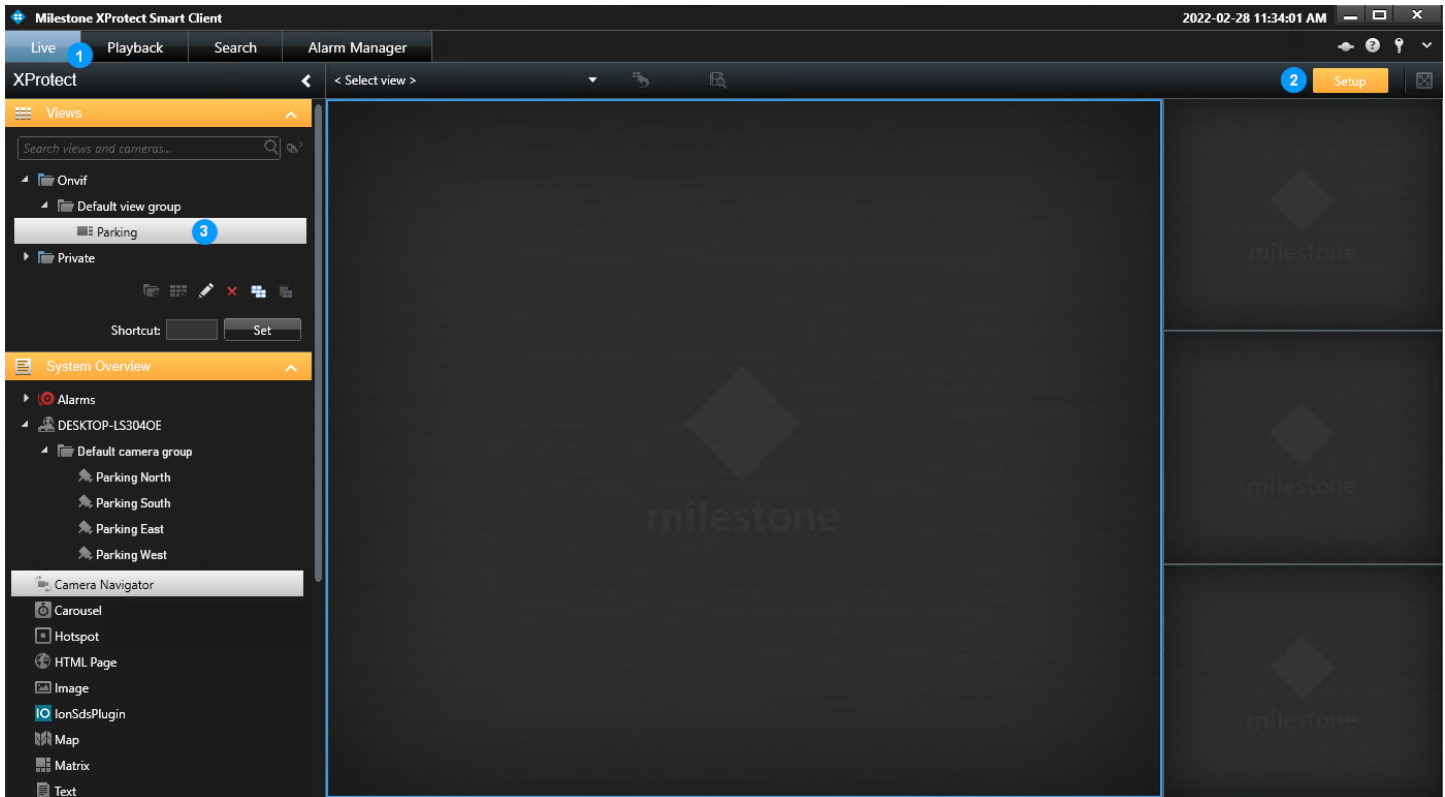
Milestone XProtect Smart Client
2022-02-28 11:34:01 AM

Live 1 Playback Search Alarm Manager

XProtect
< Select view >
2 Setup

Views
Search views and cameras...
Onvif
Default view group
Parking 3
Private
Shortcut: Set

System Overview
Alarms
DESKTOP-LS304OE
Default camera group
Parking North
Parking South
Parking East
Parking West
Camera Navigator
Carousel
Hotspot
HTML Page
Image
IonSdsPlugin
Map
Matrix
Text

milestone
milestone
milestone
milestone